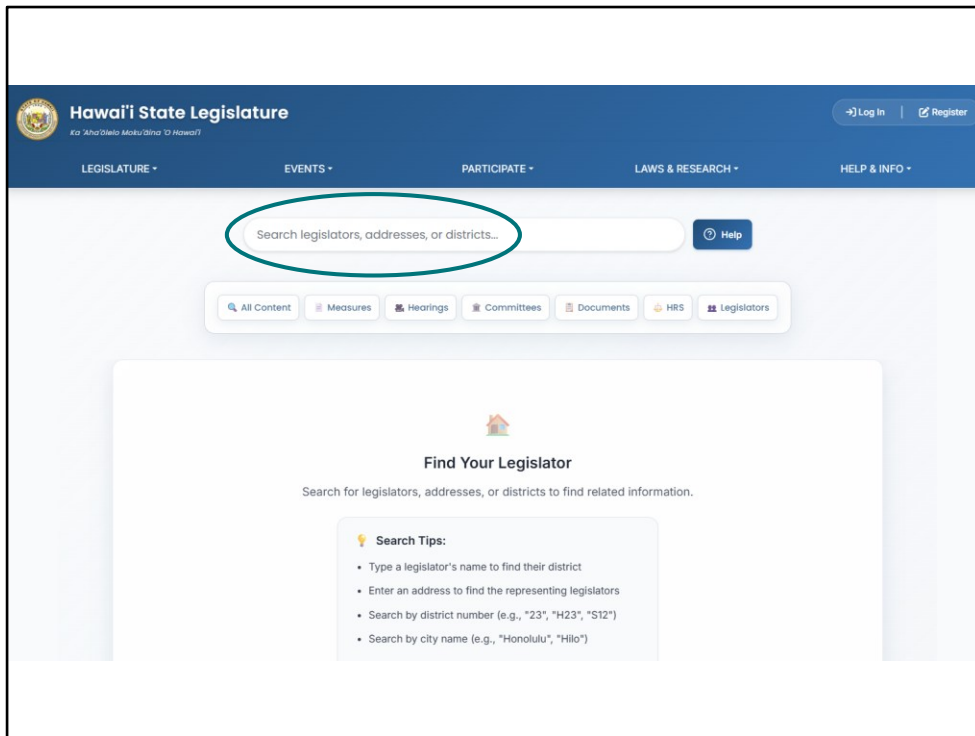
Hawai'i State Legislature
Ka 'Aha'ōlelo Moku'āina 'O Hawai'i

Log In | Register

LEGISLATURE ▾ EVENTS ▾ PARTICIPATE ▾ LAWS & RESEARCH ▾ HELP & INFO ▾

Search legislators, addresses, or districts...

Help

All Content | Measures | Hearings | Committees | Documents | HRS | Legislators

Find Your Legislator

Search for legislators, addresses, or districts to find related information.

Search Tips:

- Type a legislator's name to find their district
- Enter an address to find the representing legislators
- Search by district number (e.g., "23", "H23", "S12")
- Search by city name (e.g., "Honolulu", "Hilo")